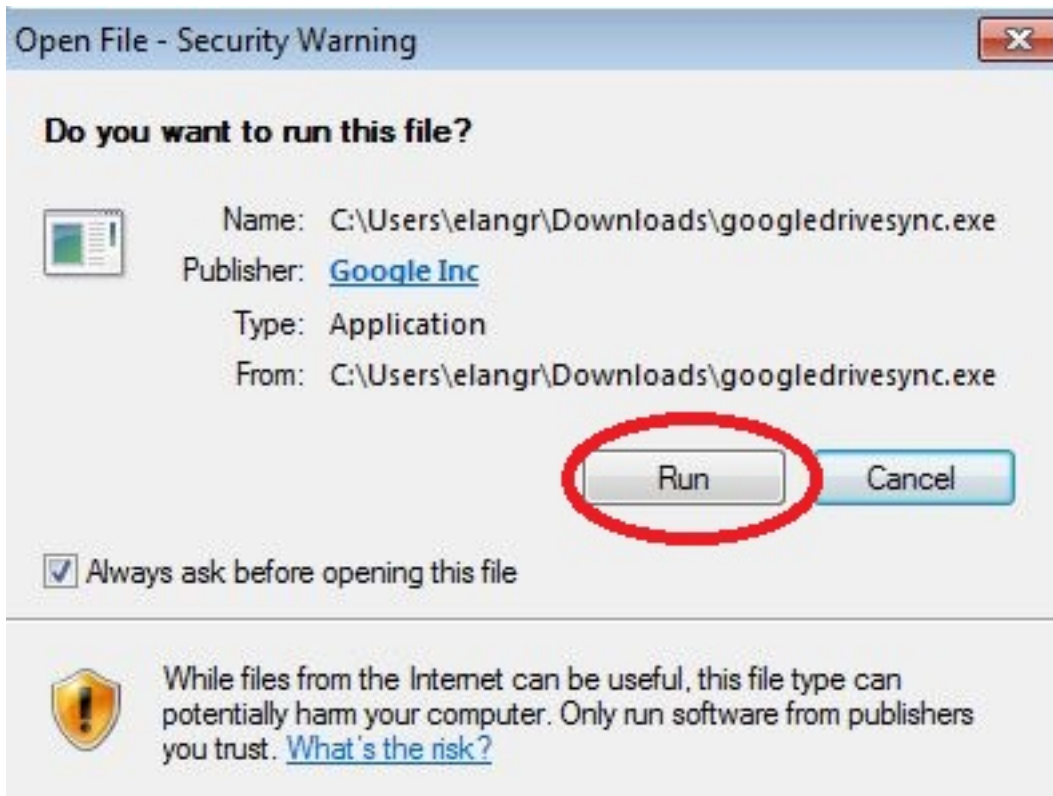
Open File - Security Warning

Do you want to run this file?

Name: C:\Users\elangr\Downloads\googledrivesync.exe
Publisher: Google Inc
Type: Application
From: C:\Users\elangr\Downloads\googledrivesync.exe

Run
Cancel

Always ask before opening this file

While files from the Internet can be useful, this file type can potentially harm your computer. Only run software from publishers you trust. What's the risk?